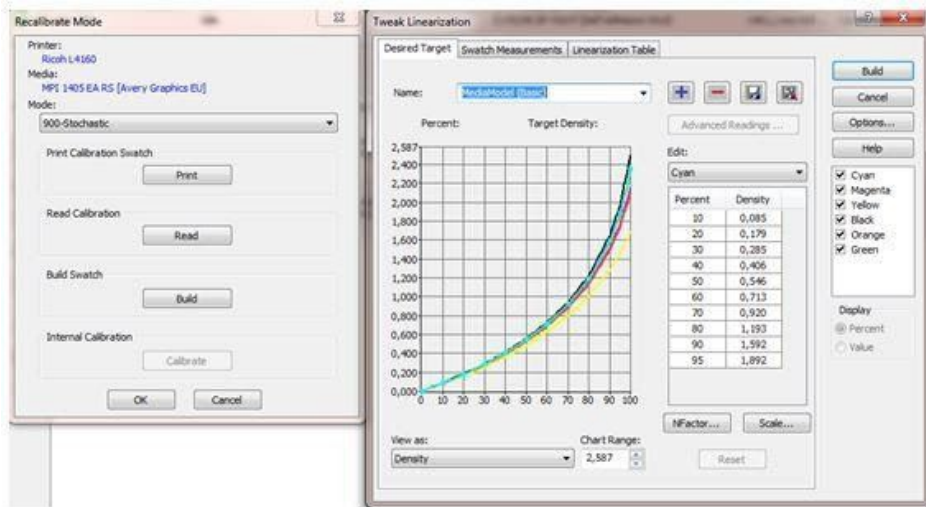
Recalibrate Mode

Printer:
Ricoh L4160
Media:
MPI 1405 EA RS [Avery Graphics EU]
Mode:
900-Stochastic

Print Calibration Swatch
Print

Read Calibration
Read

Build Swatch
Build

Internal Calibration
Calibrate

OK Cancel

Tweak Linearization

Desired Target | Swatch Measurements | Linearization Table

Name: MediaModel (Basic)

Percent: Target Density:

Advanced Readings ...

2,587
2,400
2,200
2,000
1,800
1,600
1,400
1,200
1,000
0,800
0,600
0,400
0,200
0,000
0 10 20 30 40 50 60 70 80 90 100

Edit:
Cyan

| Percent | Density |
|---|---|
| 10 | 0,085 |
| 20 | 0,179 |
| 30 | 0,285 |
| 40 | 0,406 |
| 50 | 0,546 |
| 60 | 0,713 |
| 70 | 0,920 |
| 80 | 1,193 |
| 90 | 1,592 |
| 95 | 1,892 |

NFactor... Scale...

View as:
Density

Chart Range:
2,587

Reset

Build
Cancel
Options...
Help

Cyan
Magenta
Yellow
Black
Orange
Green

Display
Percent
Value